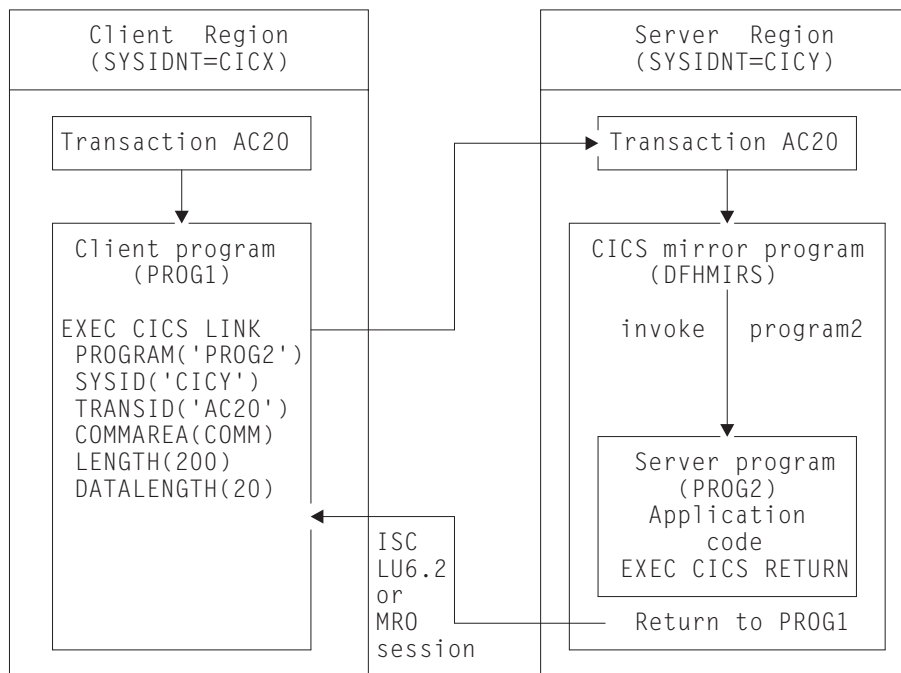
Client Region
(SYSIDNT=CICX)

Transaction AC20

Client program
(PROG1)

EXEC CICS LINK
PROGRAM('PROG2')
SYSID('CICY')
TRANSID('AC20')
COMMAREA(COMM)
LENGTH(200)
DATALENGTH(20)

ISC
LU6.2
or
MRO
session

Server Region
(SYSIDNT=CICY)

Transaction AC20

CICS mirror program
(DFHMIRS)

invoke program2

Server program
(PROG2)
Application
code
EXEC CICS RETURN

Return to PROG1